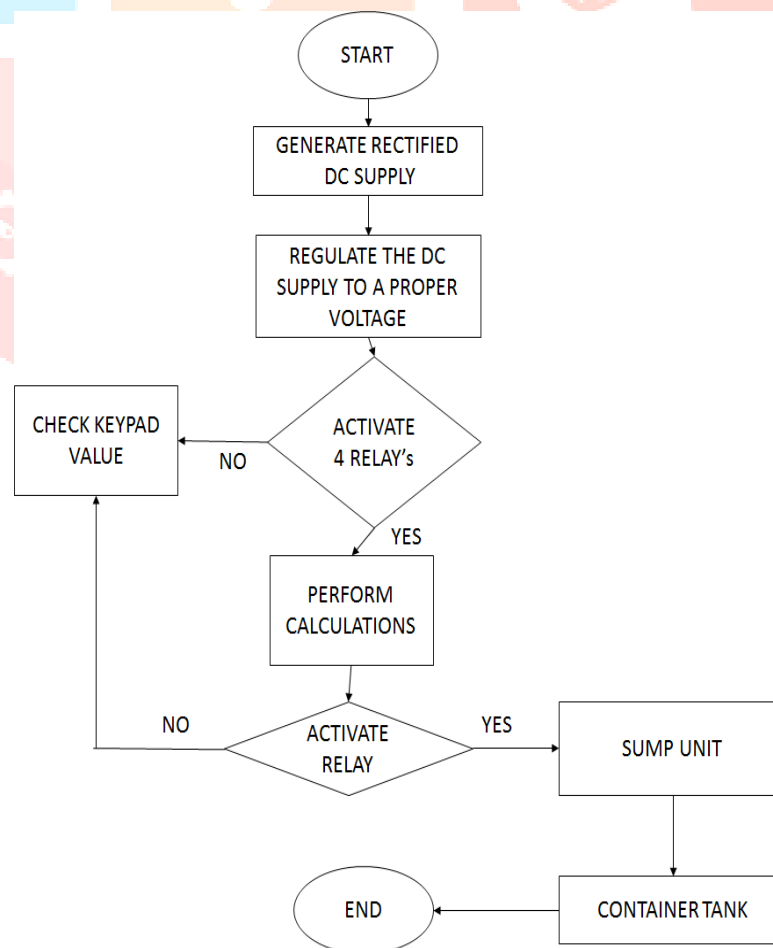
START

GENERATE RECTIFIED DC SUPPLY

REGULATE THE DC SUPPLY TO A PROPER VOLTAGE

CHECK KEYPAD VALUE

NO

ACTIVATE 4 RELAY's

YES

PERFORM CALCULATIONS

NO

ACTIVATE RELAY

YES

SUMP UNIT

END

CONTAINER TANK